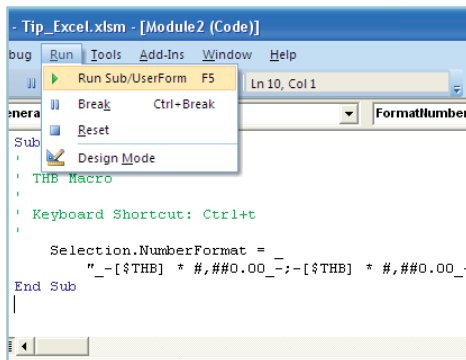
- Tip_Excel.xlsm - [Module2 (Code)]

bug Run Tools Add-Ins Window Help

Run Sub/UserForm F5

Break Ctrl+Break

Reset

Design Mode

Ln 10, Col 1

enera

FormatNumber

Sub

' THB Macro

'

' Keyboard Shortcut: Ctrl+t

'

Selection.NumberFormat = _
"_-[$THB] * #,##0.00_-;-[$THB] * #,##0.00_-

End Sub